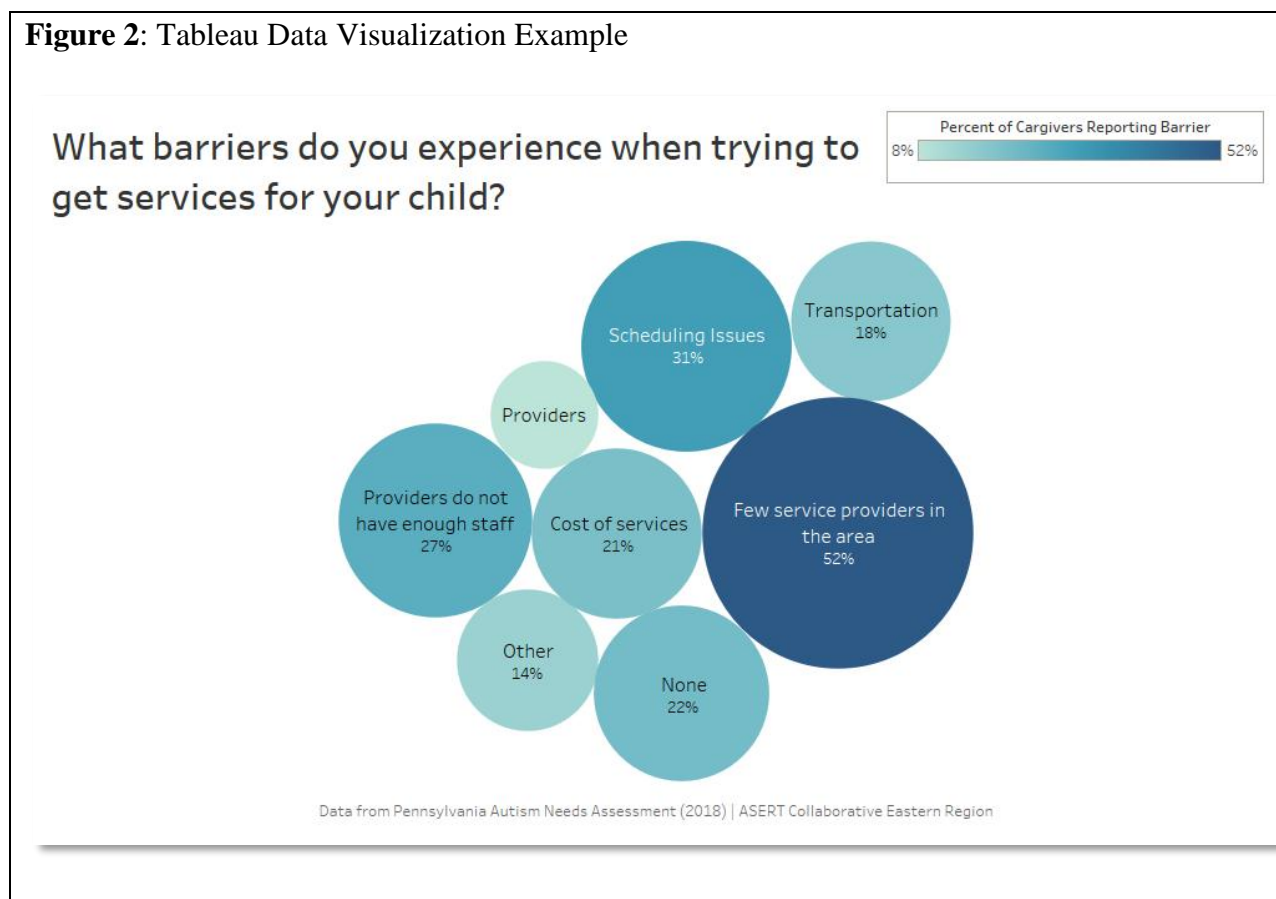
**Figure 2**: Tableau Data Visualization Example

What barriers do you experience when trying to get services for your child?

Percent of Cargivers Reporting Barrier
8%
52%

Scheduling Issues
31%

Transportation
18%

Providers

Providers do not have enough staff
27%

Cost of services
21%

Few service providers in the area
52%

Other
14%

None
22%

Data from Pennsylvania Autism Needs Assessment (2018) | ASERT Collaborative Eastern Region